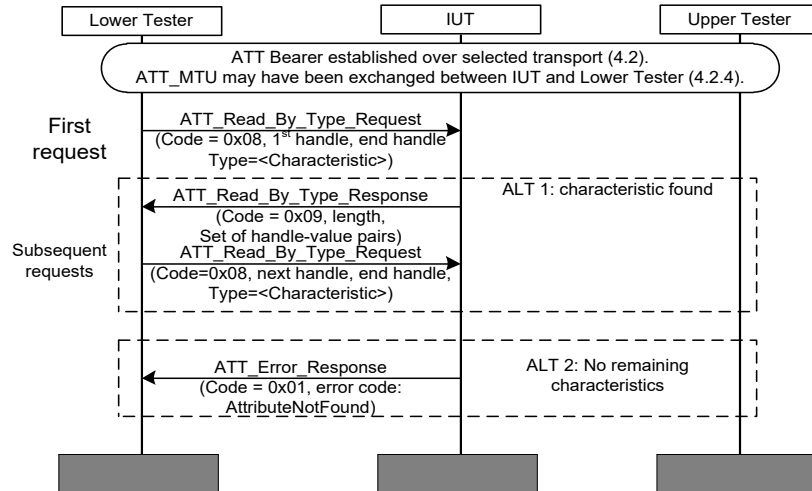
Lower Tester

IUT

Upper Tester

ATT Bearer established over selected transport (4.2).
ATT_MTU may have been exchanged between IUT and Lower Tester (4.2.4).

First request

ATT_Read_By_Type_Request
(Code = 0x08, 1$^{st}$ handle, end handle
Type=<Characteristic>)

ALT 1: characteristic found

ATT_Read_By_Type_Response
(Code = 0x09, length,
Set of handle-value pairs)

Subsequent requests

ATT_Read_By_Type_Request
(Code=0x08, next handle, end handle,
Type=<Characteristic>)

ATT_Error_Response
(Code = 0x01, error code:
AttributeNotFound)

ALT 2: No remaining characteristics